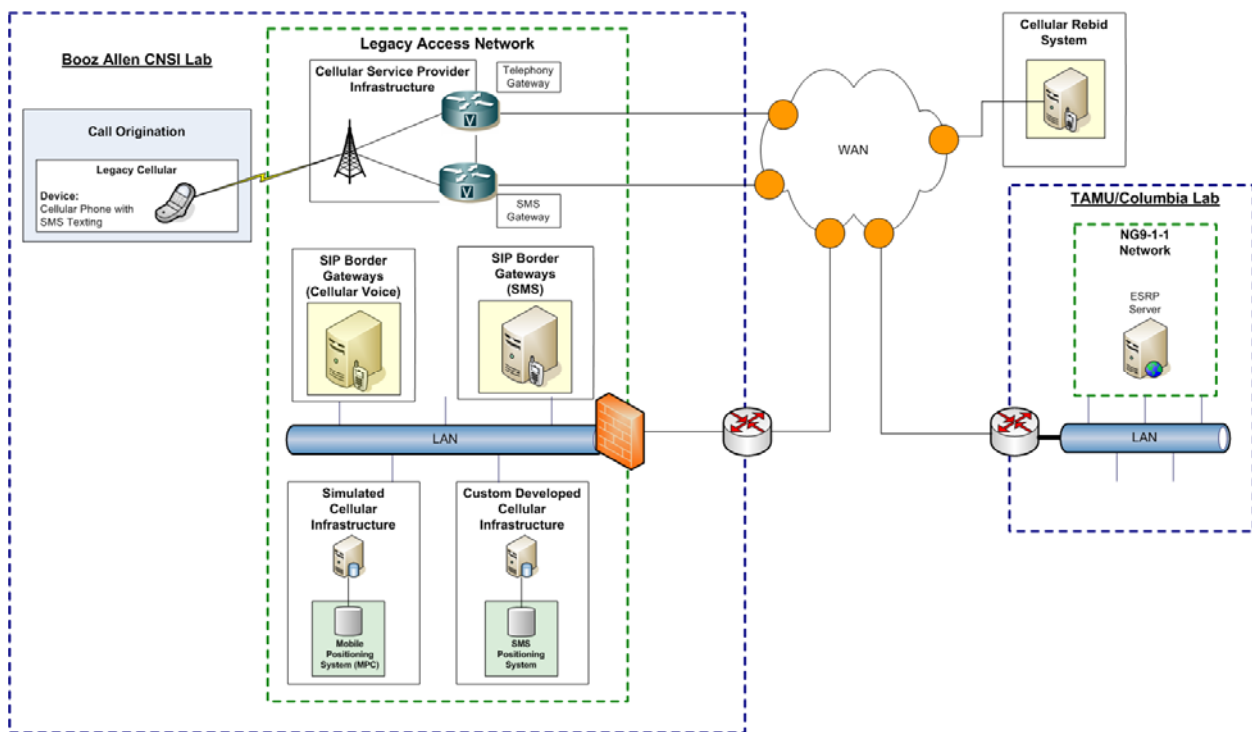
Booz Allen CNSI Lab

Legacy Access Network

Cellular Service Provider Infrastructure

Telephony Gateway

SMS Gateway

Call Origination

Legacy Cellular

Device:
Cellular Phone with SMS Texting

SIP Border Gateways (Cellular Voice)

SIP Border Gateways (SMS)

LAN

Simulated Cellular Infrastructure

Mobile Positioning System (MPC)

Custom Developed Cellular Infrastructure

SMS Positioning System

WAN

Cellular Rebid System

TAMU/Columbia Lab

NG9-1-1 Network

ESRP Server

LAN